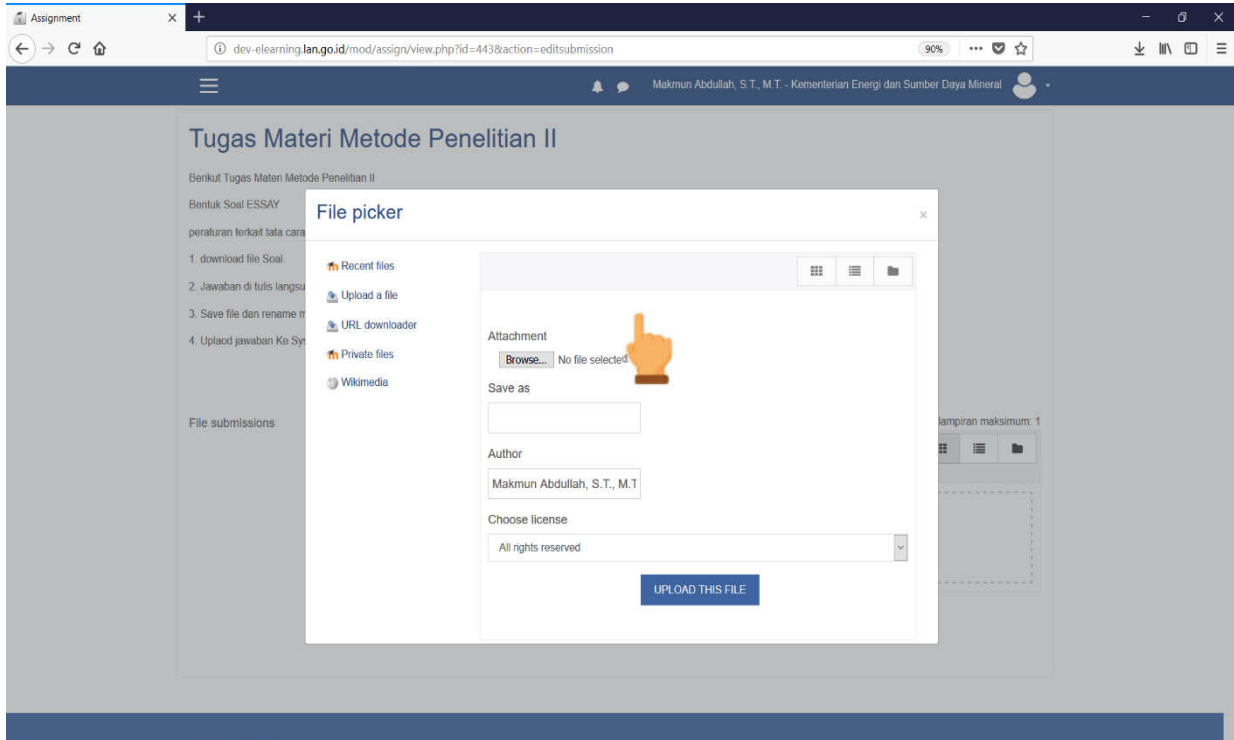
Assignment

dev-elearning.lan.go.id/mod/assign/view.php?id=443&action=editsubmission

90%

Makmun Abdullah, S.T., M.T. - Kementerian Energi dan Sumber Daya Mineral

Tugas Materi Metode Penelitian II

Berikut Tugas Materi Metode Penelitian II

Bentuk Soal ESSAY

peraturan terkait tata cara

1. download file Soal.

2. Jawaban di tulis langsu

3. Save file dan rename m

4. Uplaod jawaban Ke Sys

File submissions

lampiran maksimum: 1

File picker

×

Recent files

Upload a file

URL downloader

Private files

Wikimedia

Attachment

Browse... No file selected.

Save as

Author

Makmun Abdullah, S.T., M.T

Choose license

All rights reserved

UPLOAD THIS FILE